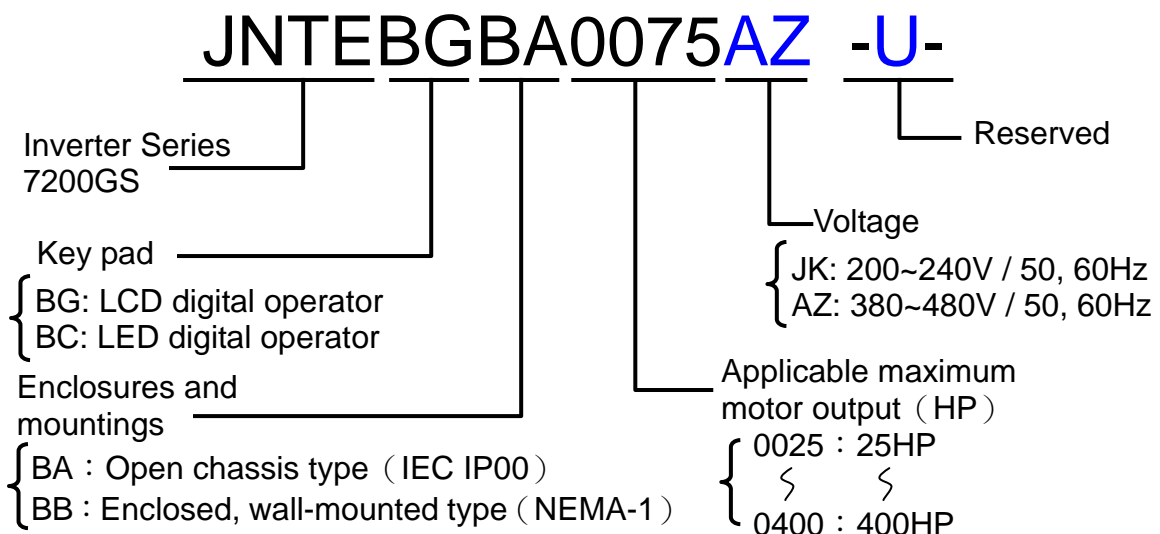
JNTEBGBA0075AZ -U-

Inverter Series 7200GS

Key pad
BG: LCD digital operator
BC: LED digital operator

Enclosures and mountings
BA：Open chassis type（IEC IP00）
BB：Enclosed, wall-mounted type（NEMA-1）

Reserved

Voltage
JK: 200~240V / 50, 60Hz
AZ: 380~480V / 50, 60Hz

Applicable maximum motor output（HP）
0025：25HP
~ ~
0400：400HP